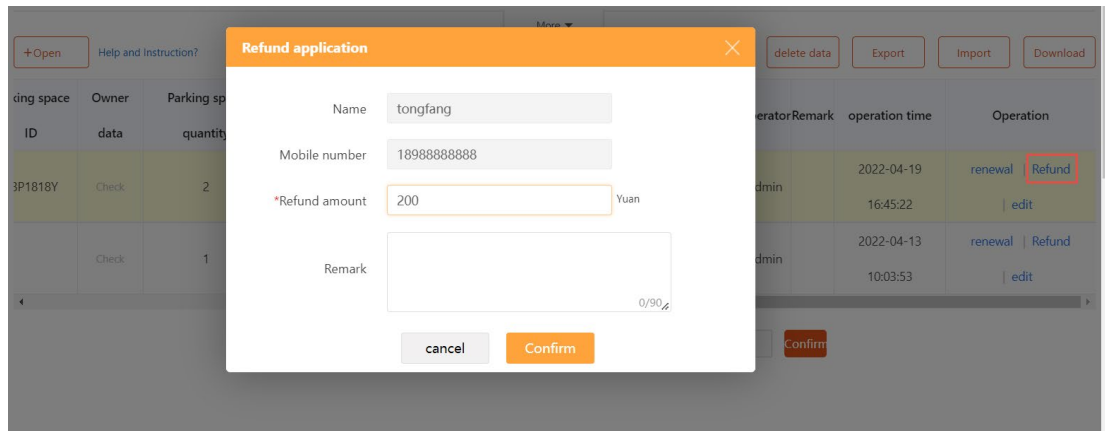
More ▼

+Open

Help and Instruction?

delete data

Export

Import

Download

| king space ID | Owner data | Parking sp quantity | peratorRemark | operation time | Operation |
|---|---|---|---|---|---|
| 3P1818Y | Check | 2 | dmin | 2022-04-19 16:45:22 | renewal \| Refund \| edit |
| | Check | 1 | dmin | 2022-04-13 10:03:53 | renewal \| Refund \| edit |

Confirm

Refund application

Name tongfang

Mobile number 18988888888

*Refund amount 200 Yuan

Remark

0/90

cancel

Confirm